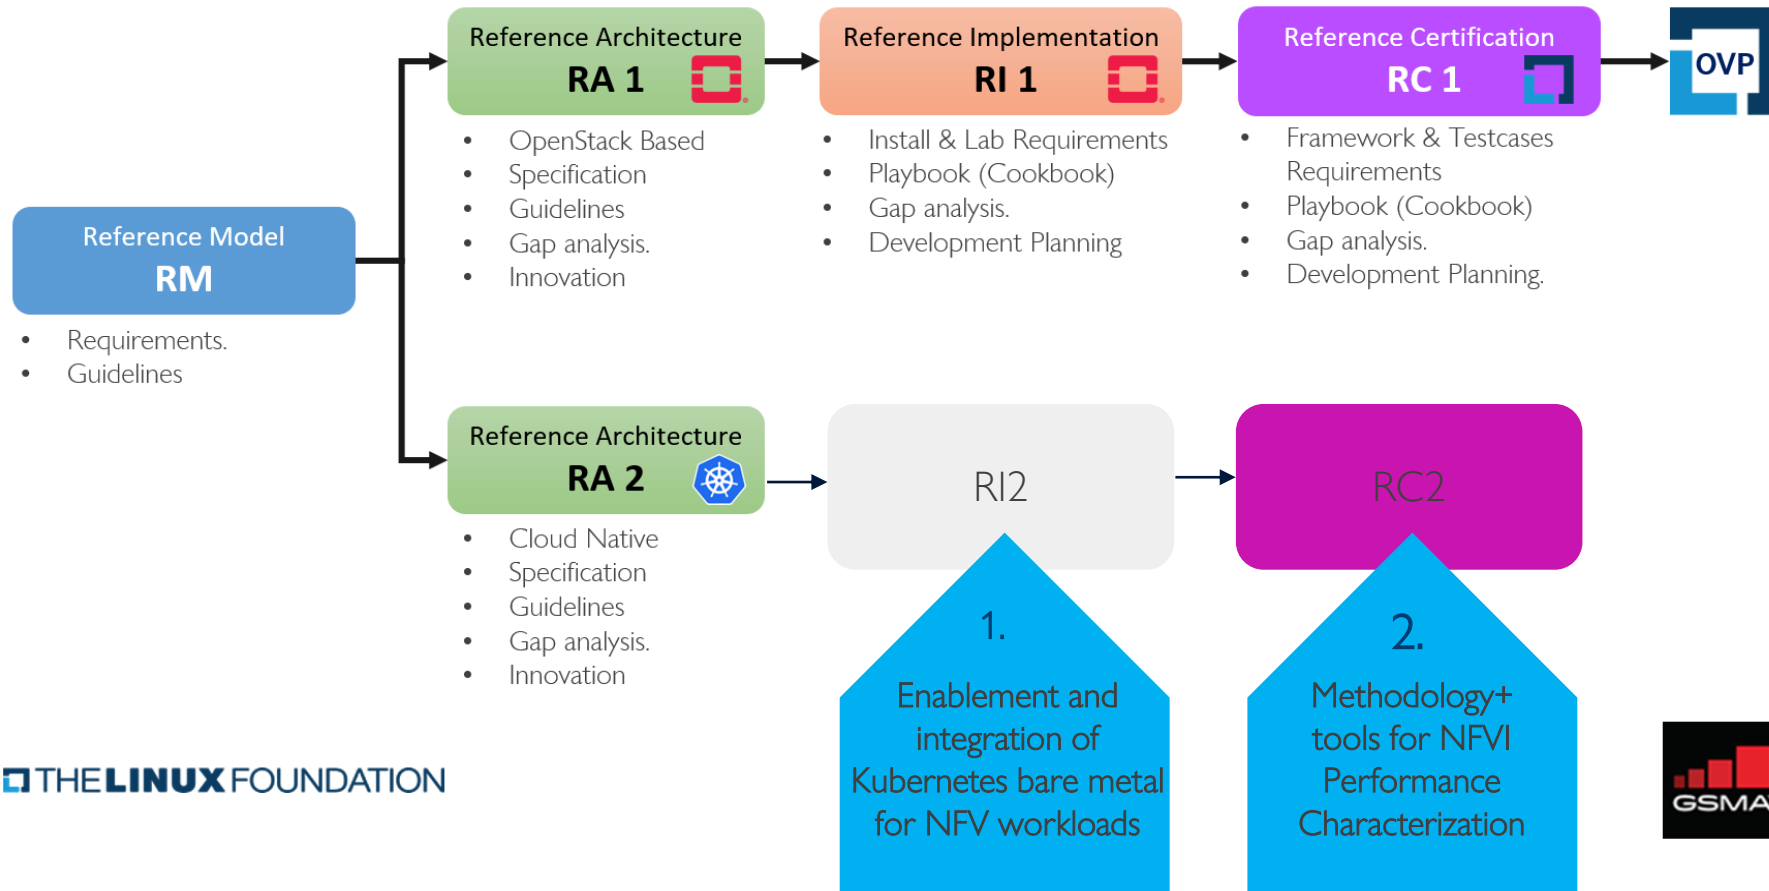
Reference Architecture
RA 1

Reference Implementation
RI 1

Reference Certification
RC 1

OVP

- OpenStack Based
- Specification
- Guidelines
- Gap analysis.
- Innovation

- Install & Lab Requirements
- Playbook (Cookbook)
- Gap analysis.
- Development Planning

- Framework & Testcases Requirements
- Playbook (Cookbook)
- Gap analysis.
- Development Planning.

Reference Model
RM

- Requirements.
- Guidelines

Reference Architecture
RA 2

RI2

RC2

- Cloud Native
- Specification
- Guidelines
- Gap analysis.
- Innovation

1.
Enablement and integration of Kubernetes bare metal for NFV workloads

2.
Methodology+ tools for NFVI Performance Characterization

THE LINUX FOUNDATION

GSMA